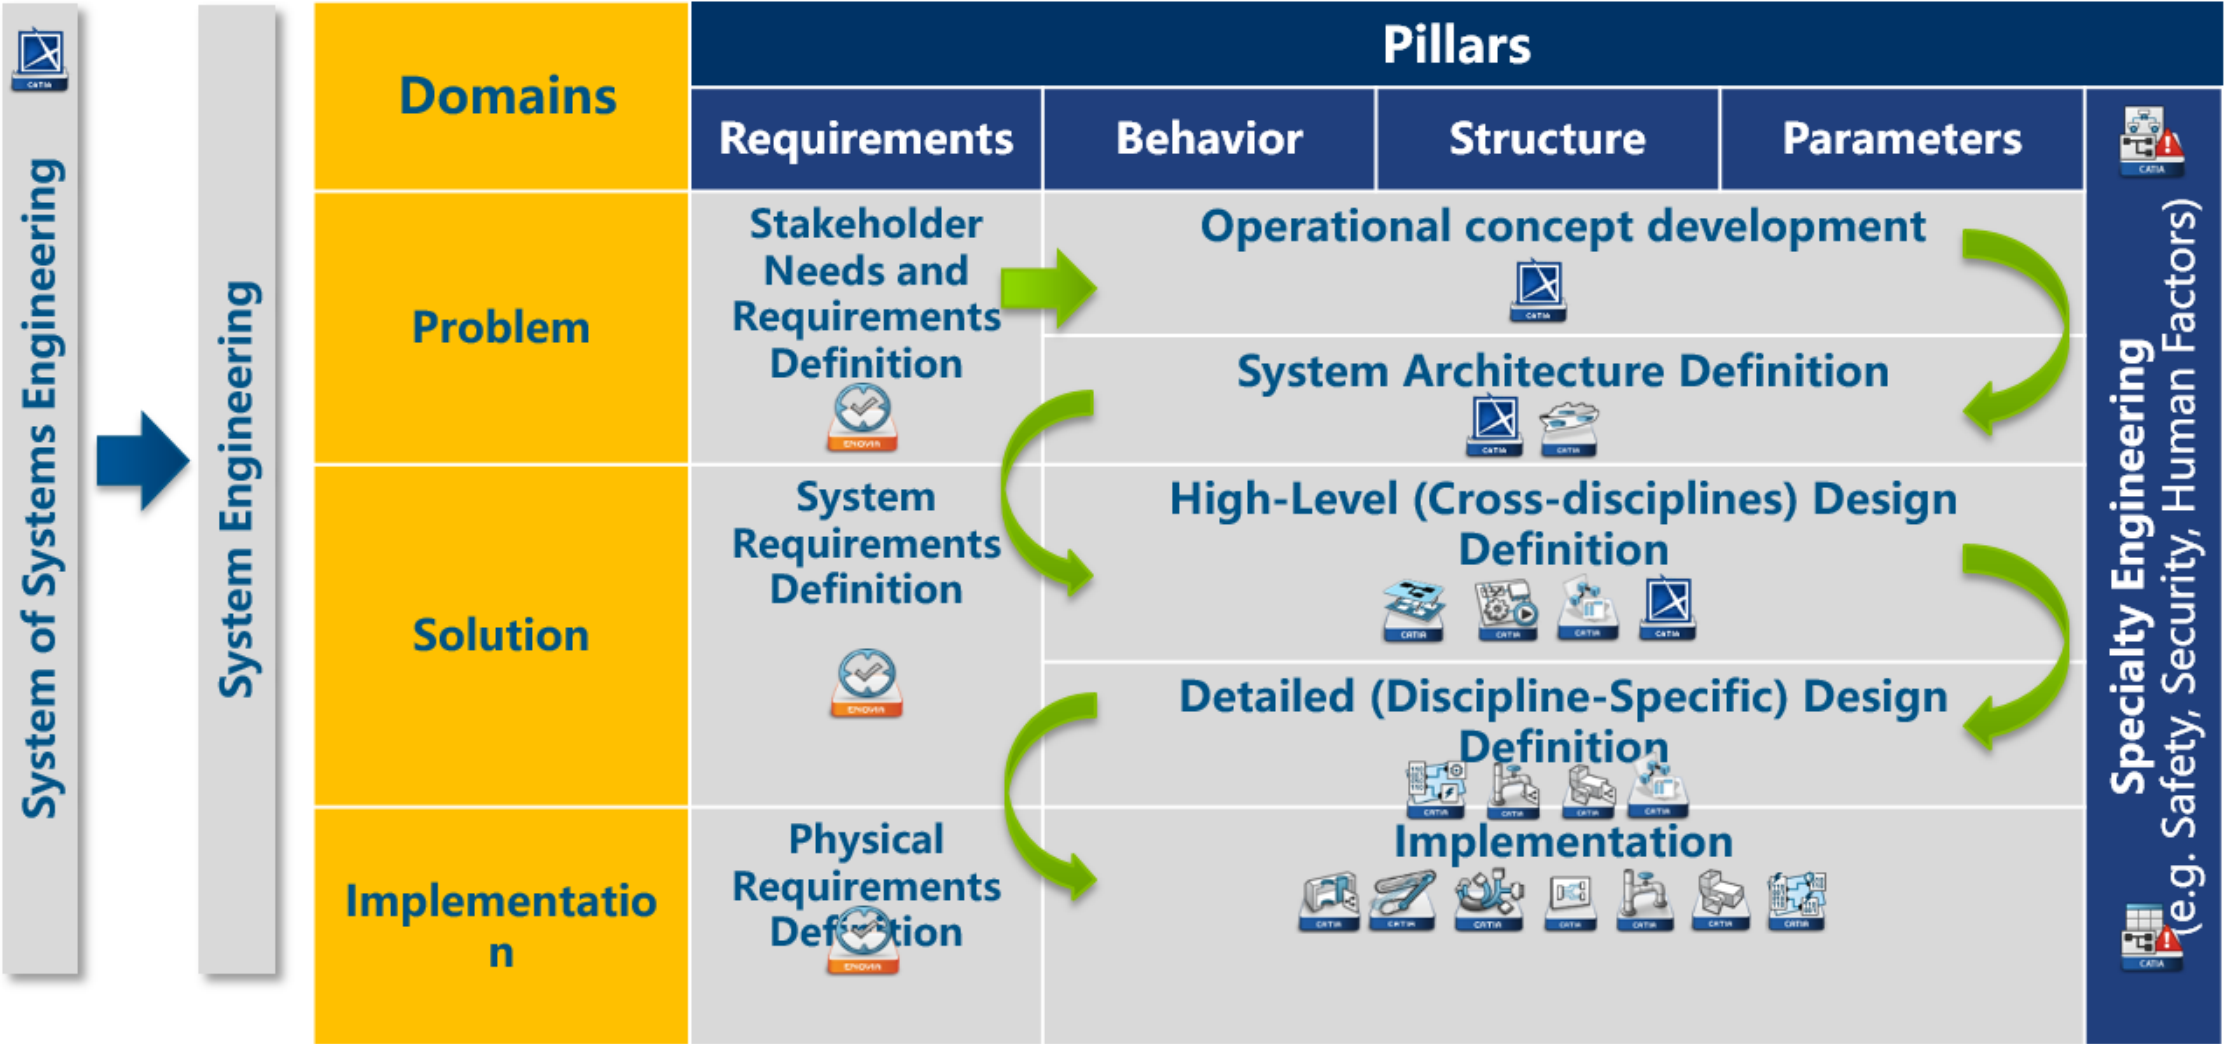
System of Systems Engineering

System Engineering

| Domains | Pillars | | | |
|---|---|---|---|---|
| | Requirements | Behavior | Structure | Parameters |
| Problem | Stakeholder Needs and Requirements Definition | Operational concept development | | |
| | | System Architecture Definition | | |
| Solution | System Requirements Definition | High-Level (Cross-disciplines) Design Definition | | |
| | | Detailed (Discipline-Specific) Design Definition | | |
| Implementation | Physical Requirements Def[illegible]tion | Implementation | | |

Specialty Engineering (e.g. Safety, Security, Human Factors)